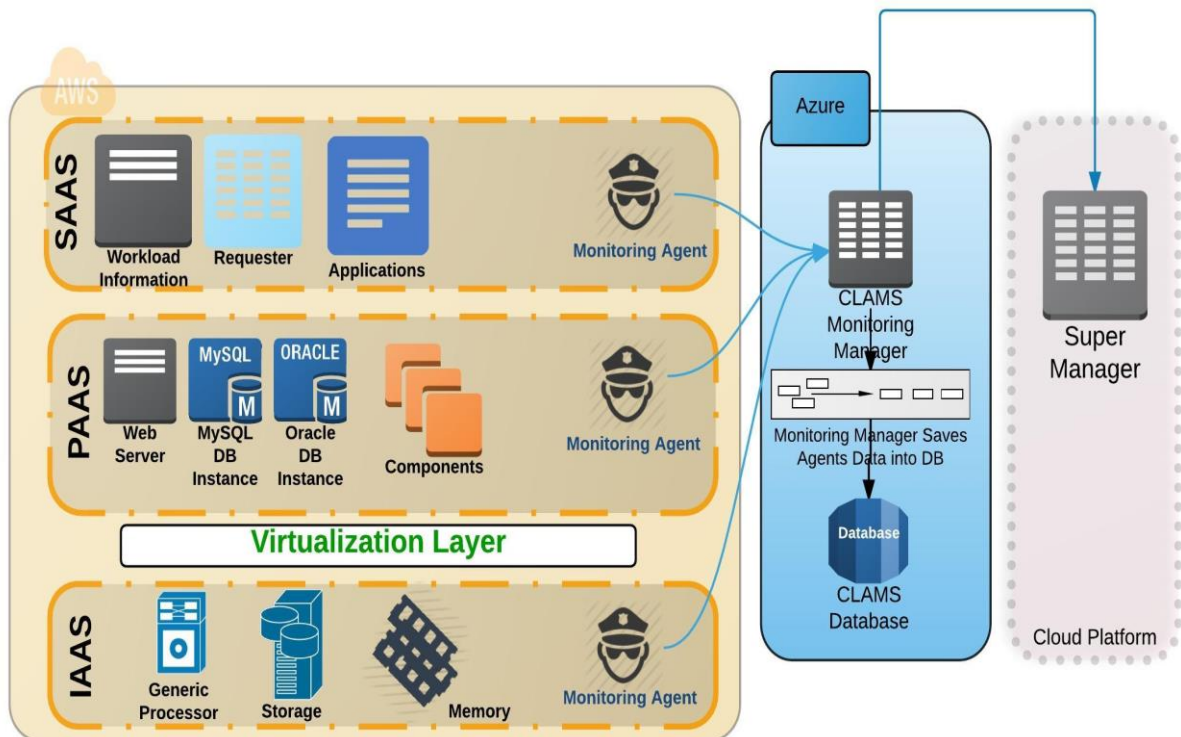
AWS

SAAS

Workload Information

Requester

Applications

Monitoring Agent

PAAS

Web Server

MySQL
M
MySQL DB Instance

ORACLE
M
Oracle DB Instance

Components

Monitoring Agent

Virtualization Layer

IAAS

Generic Processor

Storage

Memory

Monitoring Agent

Azure

CLAMS Monitoring Manager

Monitoring Manager Saves Agents Data into DB

Database

CLAMS Database

Super Manager

Cloud Platform